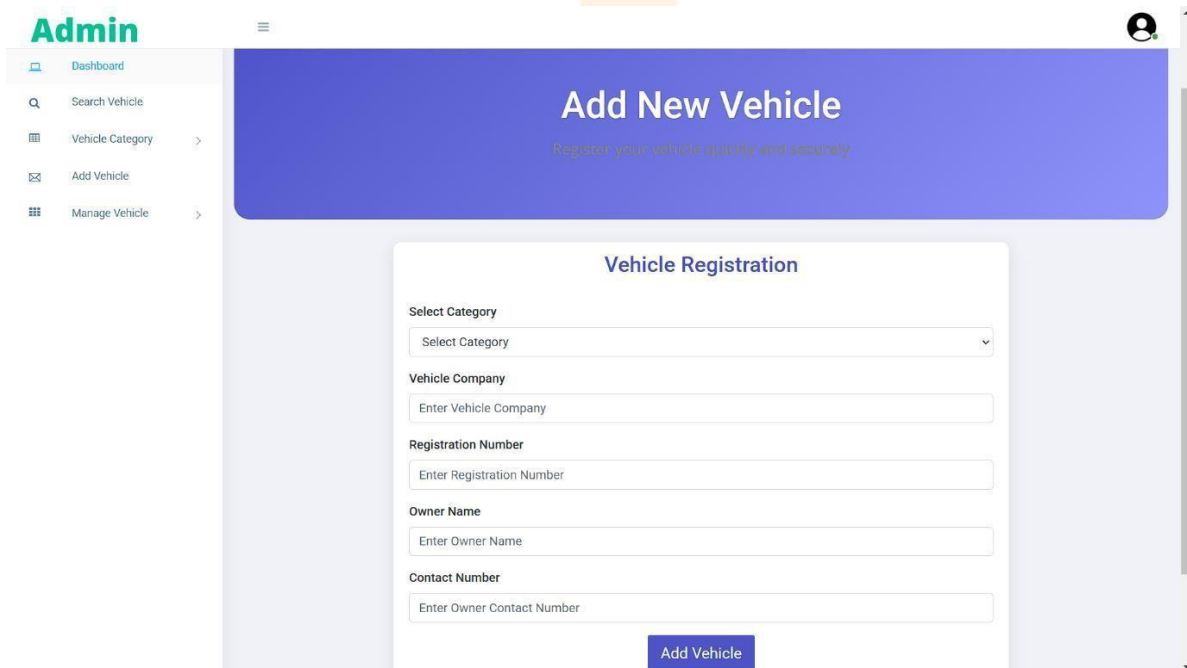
Admin

Dashboard
Search Vehicle
Vehicle Category
Add Vehicle
Manage Vehicle

Add New Vehicle

Register your vehicle quickly and securely

Vehicle Registration

Select Category
Select Category

Vehicle Company
Enter Vehicle Company

Registration Number
Enter Registration Number

Owner Name
Enter Owner Name

Contact Number
Enter Owner Contact Number

Add Vehicle